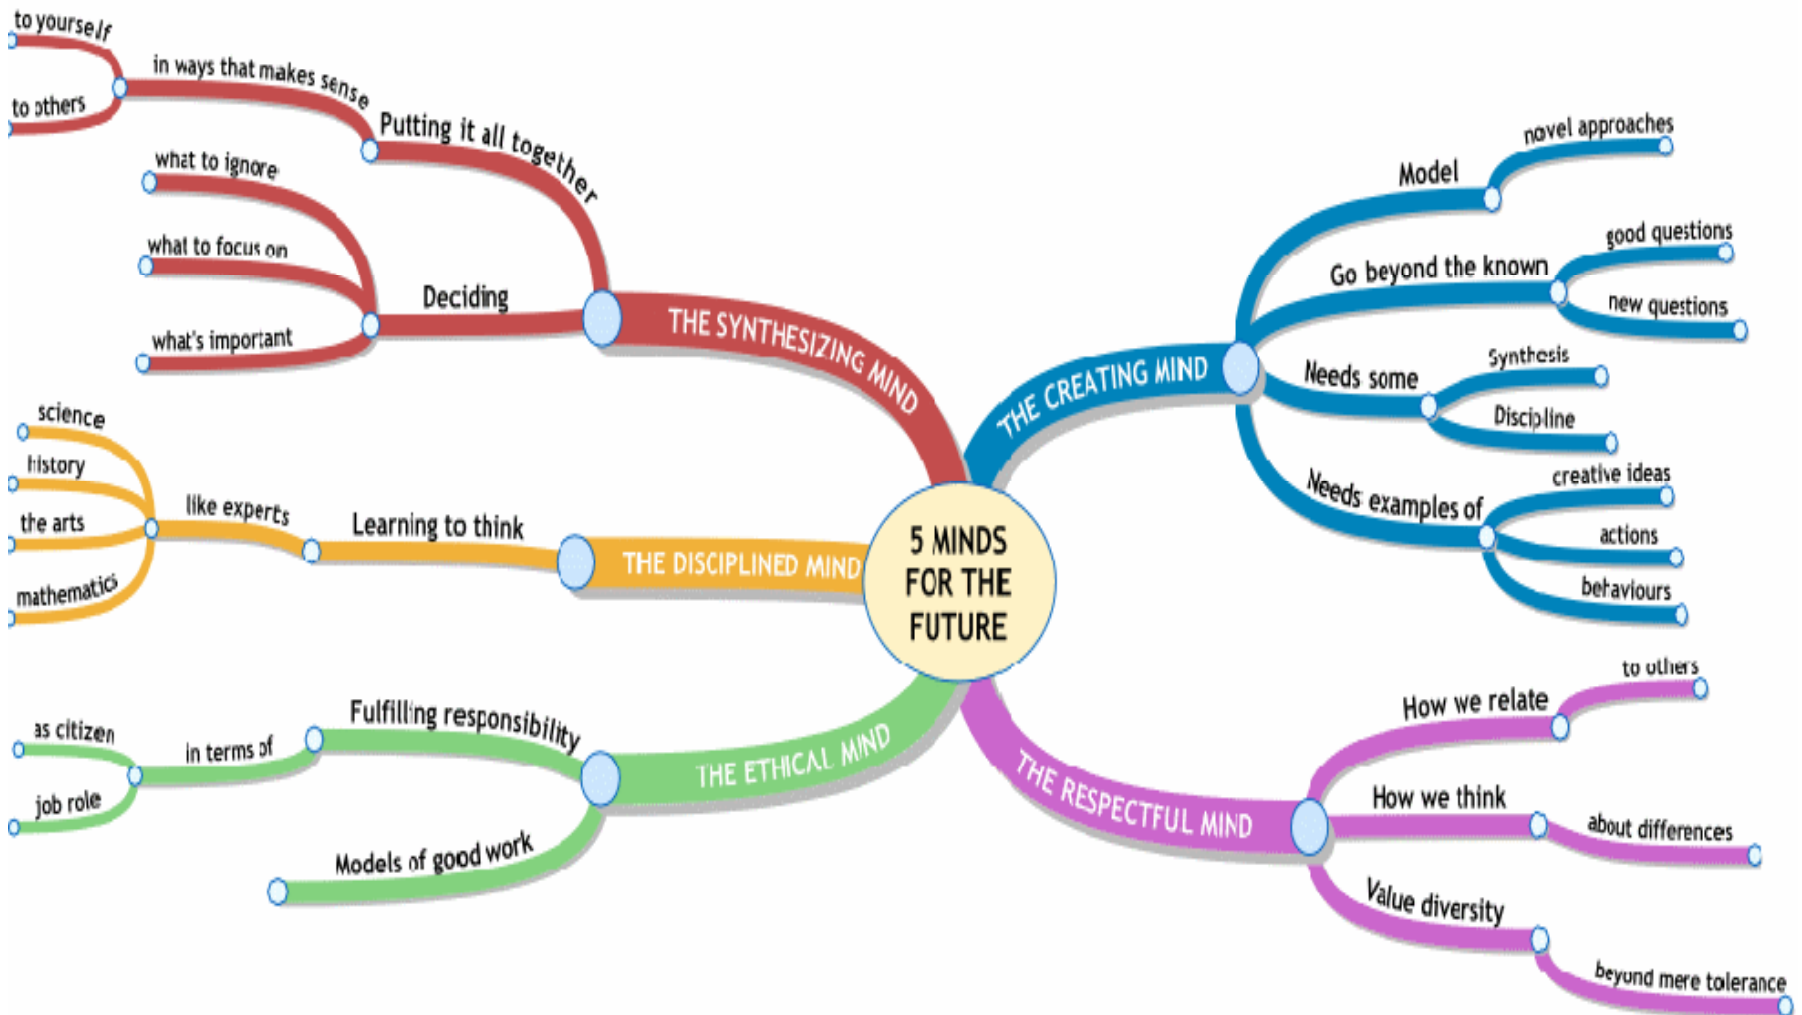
5 MINDS FOR THE FUTURE

THE SYNTHESIZING MIND
Putting it all together
in ways that makes sense
to yourself
to others
Deciding
what to ignore
what to focus on
what's important

THE DISCIPLINED MIND
Learning to think
like experts
science
history
the arts
mathematics

THE ETHICAL MIND
Fulfilling responsibility
in terms of
as citizen
job role
Models of good work

THE CREATING MIND
Model
novel approaches
Go beyond the known
good questions
new questions
Needs some
Synthesis
Discipline
Needs examples of
creative ideas
actions
behaviours

THE RESPECTFUL MIND
How we relate
to others
How we think
about differences
Value diversity
beyond mere tolerance